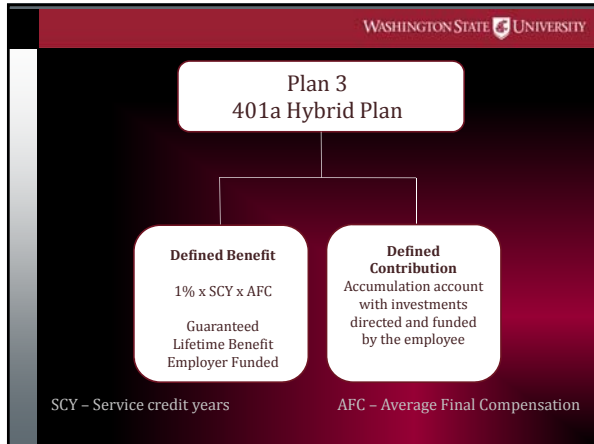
WASHINGTON STATE UNIVERSITY

Plan 3
401a Hybrid Plan

Defined Benefit

1% x SCY x AFC

Guaranteed
Lifetime Benefit
Employer Funded

Defined
Contribution
Accumulation account with investments directed and funded by the employee

SCY – Service credit years

AFC – Average Final Compensation